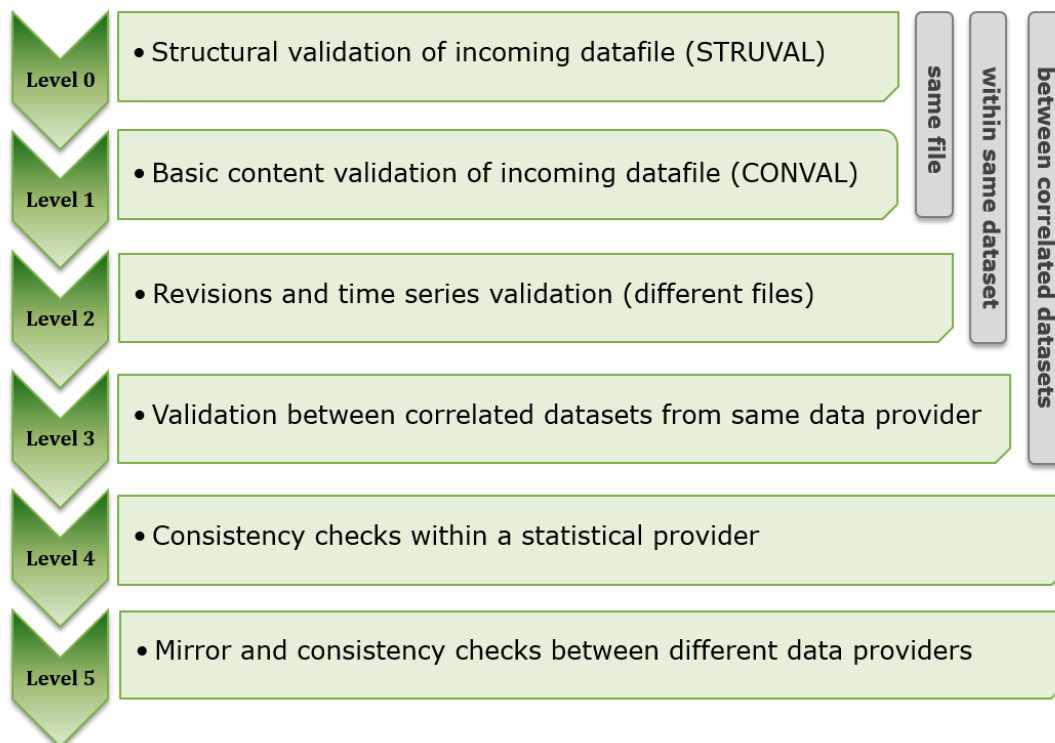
Level 0
• Structural validation of incoming datafile (STRUVAL)

Level 1
• Basic content validation of incoming datafile (CONVAL)

Level 2
• Revisions and time series validation (different files)

Level 3
• Validation between correlated datasets from same data provider

Level 4
• Consistency checks within a statistical provider

Level 5
• Mirror and consistency checks between different data providers

same file

within same dataset

between correlated datasets